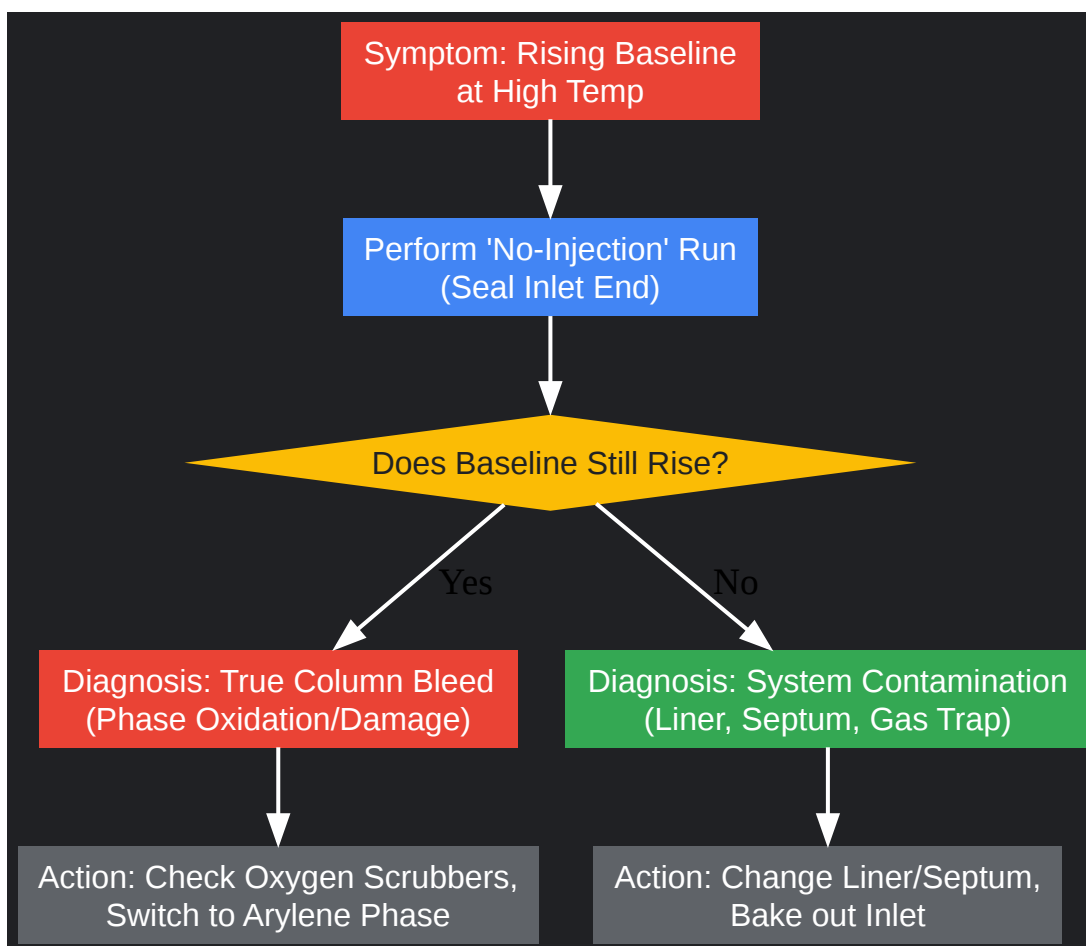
Symptom: Rising Baseline at High Temp

Perform 'No-Injection' Run (Seal Inlet End)

Does Baseline Still Rise?

Yes

No

Diagnosis: True Column Bleed (Phase Oxidation/Damage)

Diagnosis: System Contamination (Liner, Septum, Gas Trap)

Action: Check Oxygen Scrubbers, Switch to Arylene Phase

Action: Change Liner/Septum, Bake out Inlet